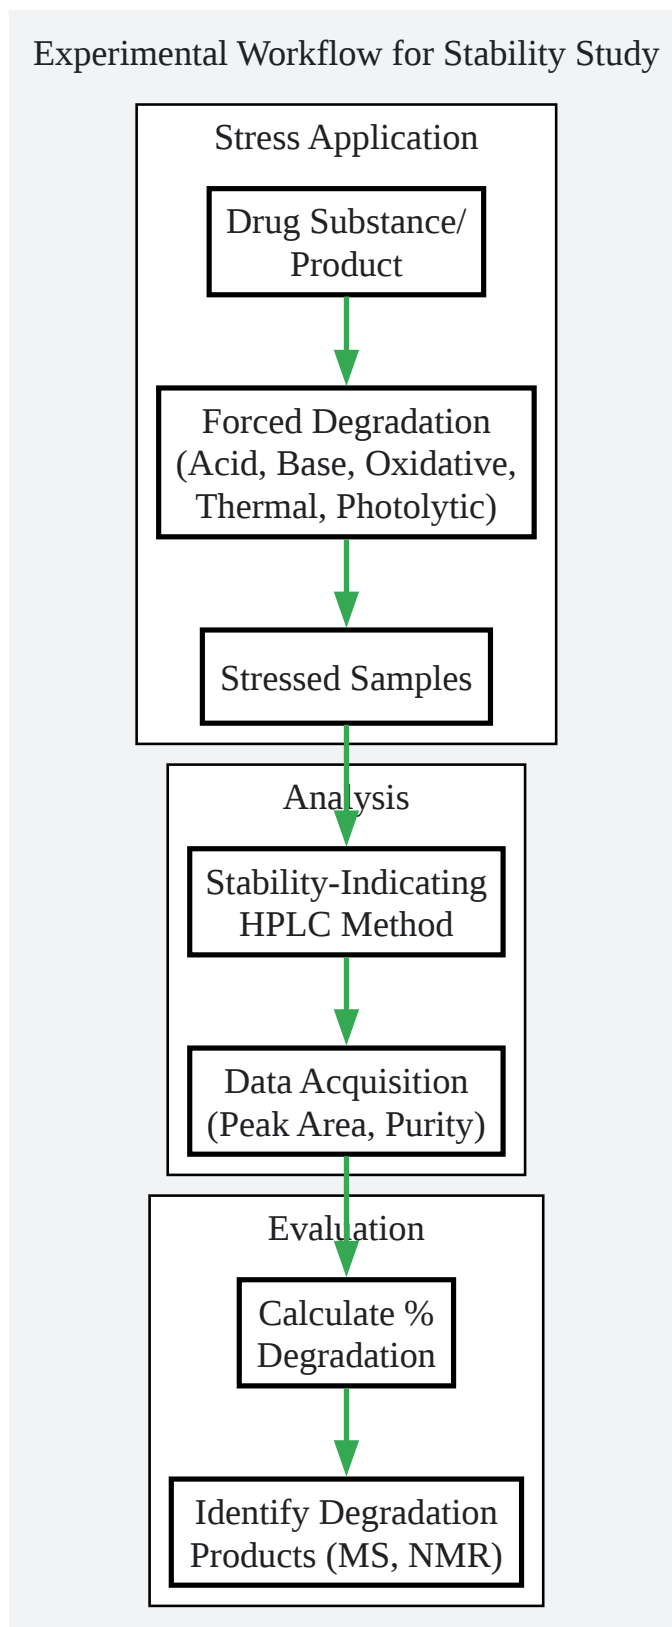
Experimental Workflow for Stability Study

Stress Application

Drug Substance/ Product

Forced Degradation (Acid, Base, Oxidative, Thermal, Photolytic)

Stressed Samples

Analysis

Stability-Indicating HPLC Method

Data Acquisition (Peak Area, Purity)

Evaluation

Calculate % Degradation

Identify Degradation Products (MS, NMR)